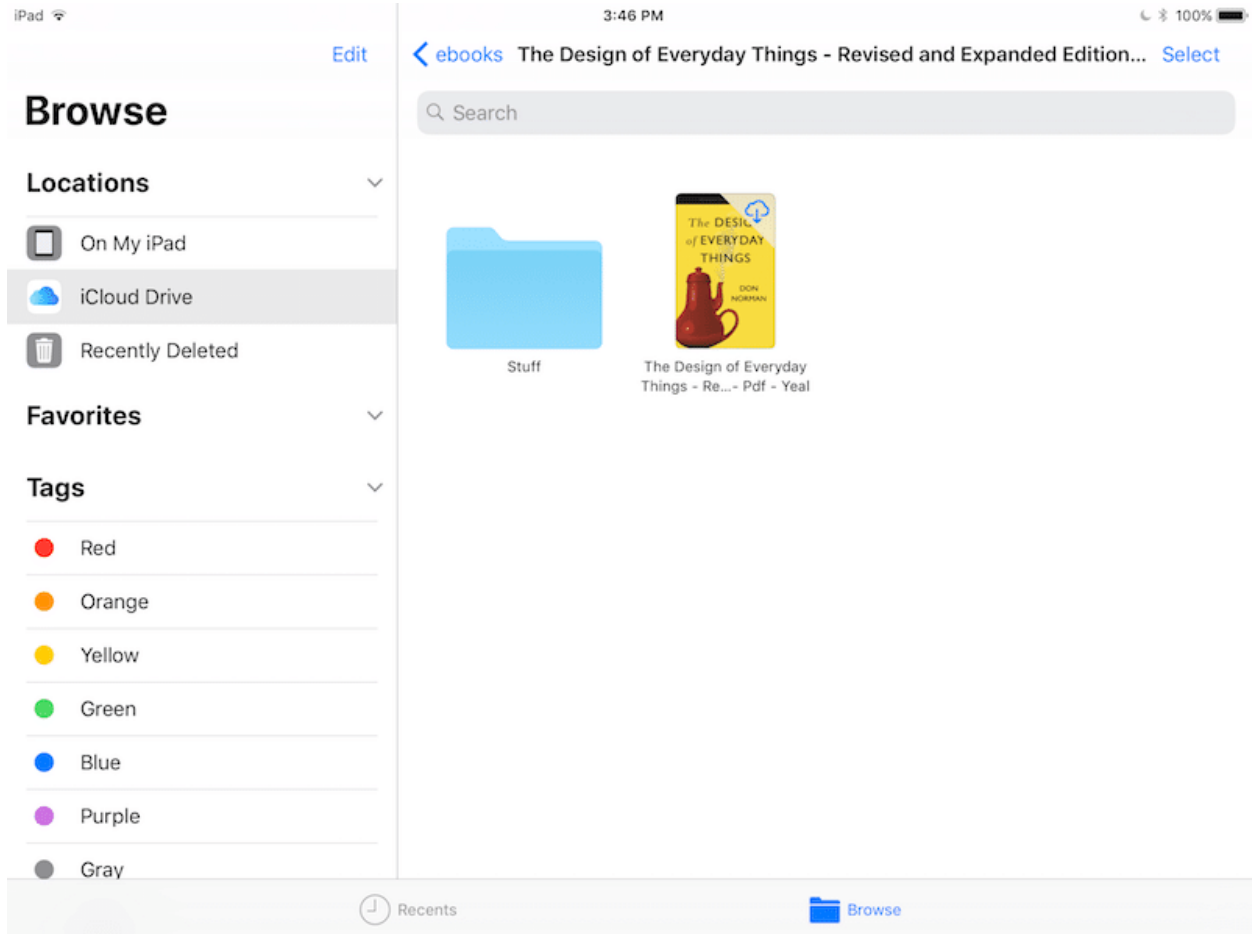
iPad

3:46 PM

100%

Edit

Browse

Locations

On My iPad

iCloud Drive

Recently Deleted

Favorites

Tags

Red

Orange

Yellow

Green

Blue

Purple

Gray

ebooks

The Design of Everyday Things - Revised and Expanded Edition...

Select

Search

Stuff

The DESIGN of EVERYDAY THINGS

DON NORMAN

The Design of Everyday Things - Re...- Pdf - Yeal

Recents

Browse